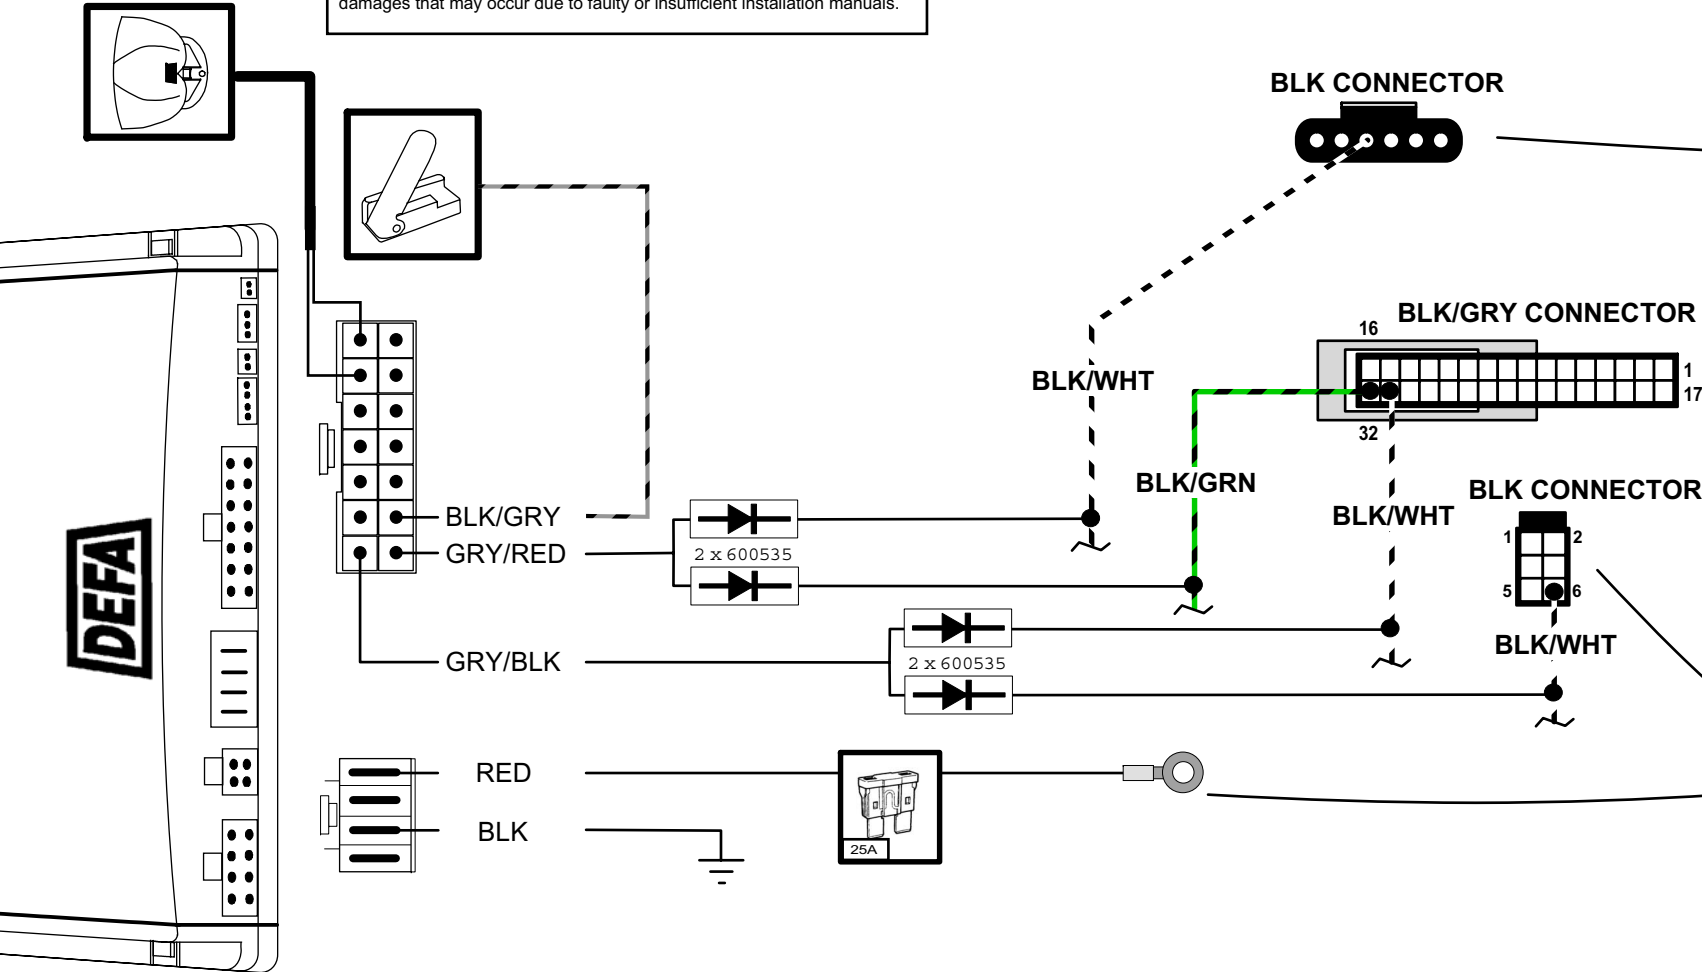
damages that may occur due to faulty or insufficient installation manuals.

BLK CONNECTOR

BLK/GRY CONNECTOR
16
1
17
32

BLK/WHT

BLK/GRN

BLK/WHT

BLK CONNECTOR
1
2
5
6
BLK/WHT

DEFA

BLK/GRY
GRY/RED
2 x 600535
GRY/BLK
2 x 600535

RED
BLK
25A